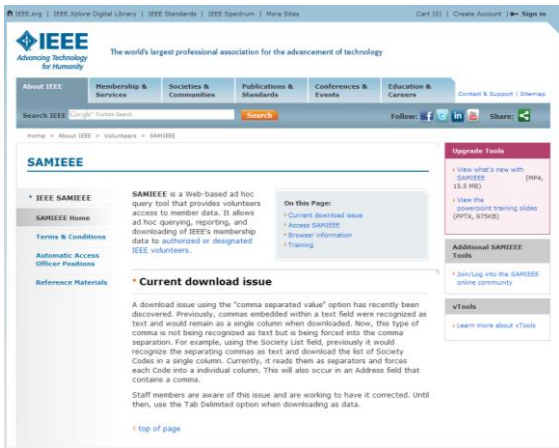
IEEE.org | IEEE Xplore Digital Library | IEEE Standards | IEEE Spectrum | More Sites

Cart (0) | Create Account | Sign in

IEEE
Advancing Technology for Humanity

The world's largest professional association for the advancement of technology

About IEEE | Membership & Services | Societies & Communities | Publications & Standards | Conferences & Events | Education & Careers

Contact & Support | Sitemap

Search IEEE | Google Custom Search | Search

Follow: | Share:

Home > About IEEE > Volunteers > SAMIEEE

SAMIEEE

IEEE SAMIEEE
SAMIEEE Home
Terms & Conditions
Automatic Access Officer Positions
Reference Materials

SAMIEEE is a Web-based ad hoc query tool that provides volunteers access to member data. It allows ad hoc querying, reporting, and downloading of IEEE's membership data to authorized or designated IEEE volunteers.

On this Page:
Current download issue
Access SAMIEEE
Browser information
Training

Current download issue

A download issue using the "comma separated value" option has recently been discovered. Previously, commas embedded within a text field were recognized as text and would remain as a single column when downloaded. Now, this type of comma is not being recognized as text but is being forced into the comma separation. For example, using the Society List field, previously it would recognize the separating commas as text and download the list of Society Codes in a single column. Currently, it reads them as separators and forces each Code into a individual column. This will also occur in an Address field that contains a comma.

Staff members are aware of this issue and are working to have it corrected. Until then, use the Tab Delimited option when downloading as data.

top of page

Upgrade Tools

View what's new with SAMIEEE (MP4, 15.5 MB)

View the powerpoint training slides (PPTX, 975KB)

Additional SAMIEEE Tools

Join/Log into the SAMIEEE online community

vTools

Learn more about vTools